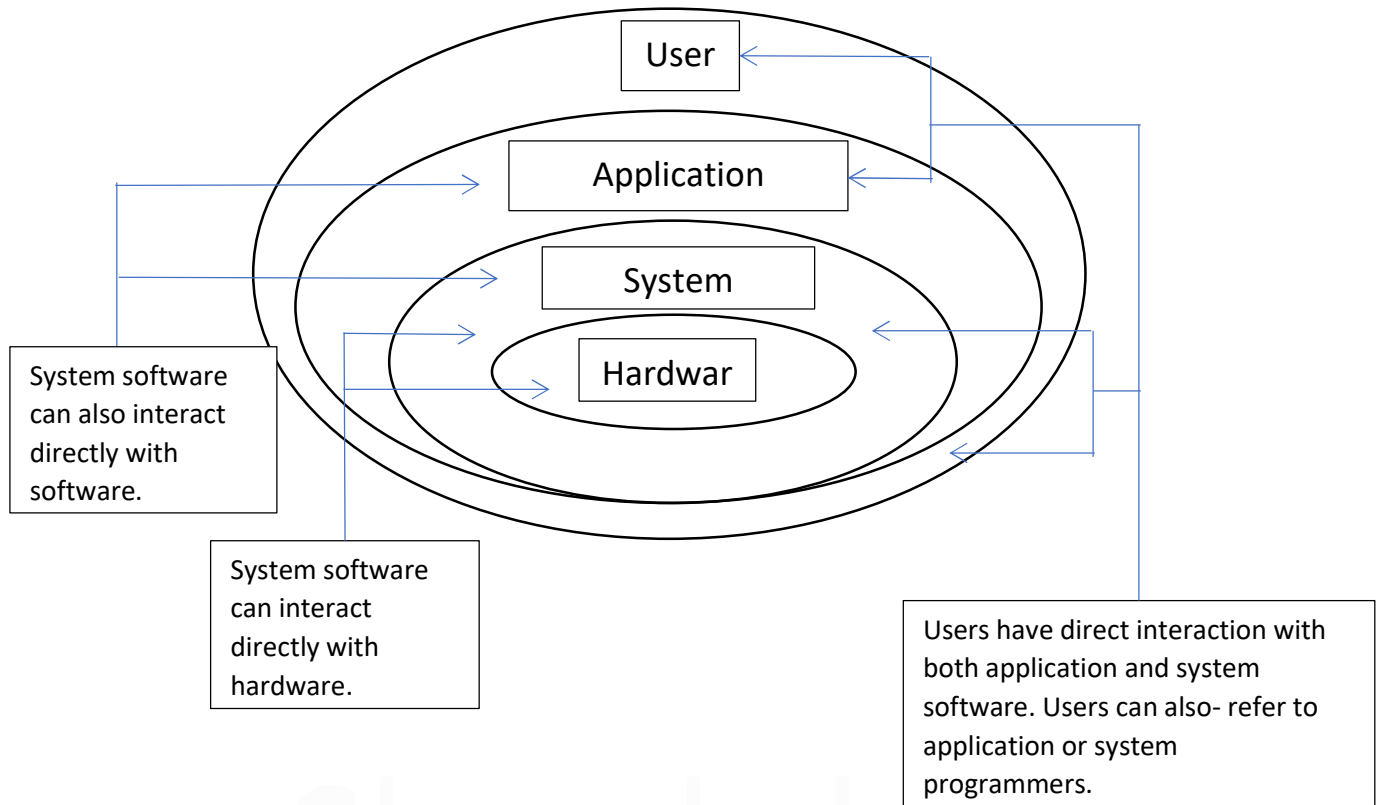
User

Application

System

Hardwar

System software can also interact directly with software.

System software can interact directly with hardware.

Users have direct interaction with both application and system software. Users can also- refer to application or system programmers.